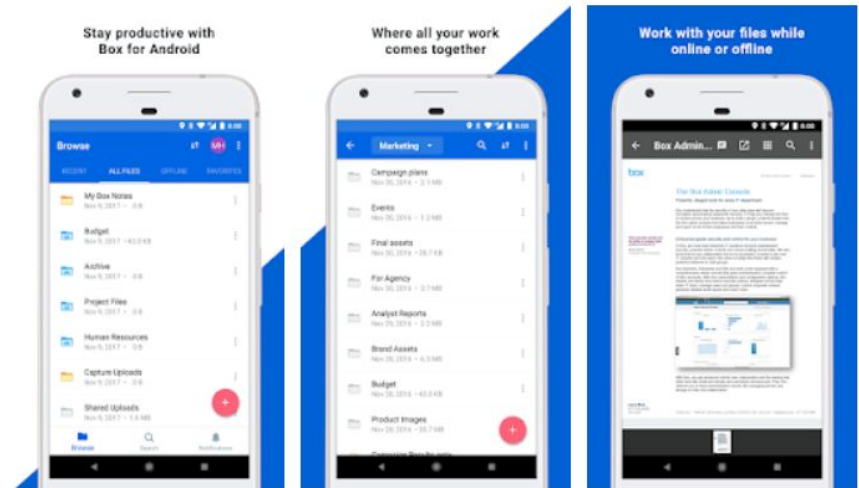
Stay productive with Box for Android

8:00

Browse

MH

RECENT

ALL FILES

OFFLINE

FAVORITES

My Box Notes
Nov 9, 2017 · 0 B

Budget
Nov 9, 2017 · 43.0 KB

Archive
Nov 9, 2017 · 0 B

Project Files
Nov 9, 2017 · 0 B

Human Resources
Nov 9, 2017 · 0 B

Capture Uploads
Nov 9, 2017 · 0 B

Shared Uploads
Nov 9, 2017 · 1.4 MB

Browse

Search

Notifications

Where all your work comes together

8:00

Marketing

Campaign plans
Nov 30, 2016 · 2.1 MB

Events
Nov 30, 2016 · 1.2 MB

Final assets
Nov 30, 2016 · 28.7 KB

For Agency
Nov 30, 2016 · 3.7 MB

Analyst Reports
Nov 30, 2016 · 2.2 MB

Brand Assets
Nov 26, 2016 · 6.3 MB

Budget
Nov 26, 2016 · 43.0 KB

Product Images
Nov 26, 2016 · 20.7 MB

Work with your files while online or offline

8:00

Box Admin...

box

The Box Admin Console

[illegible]